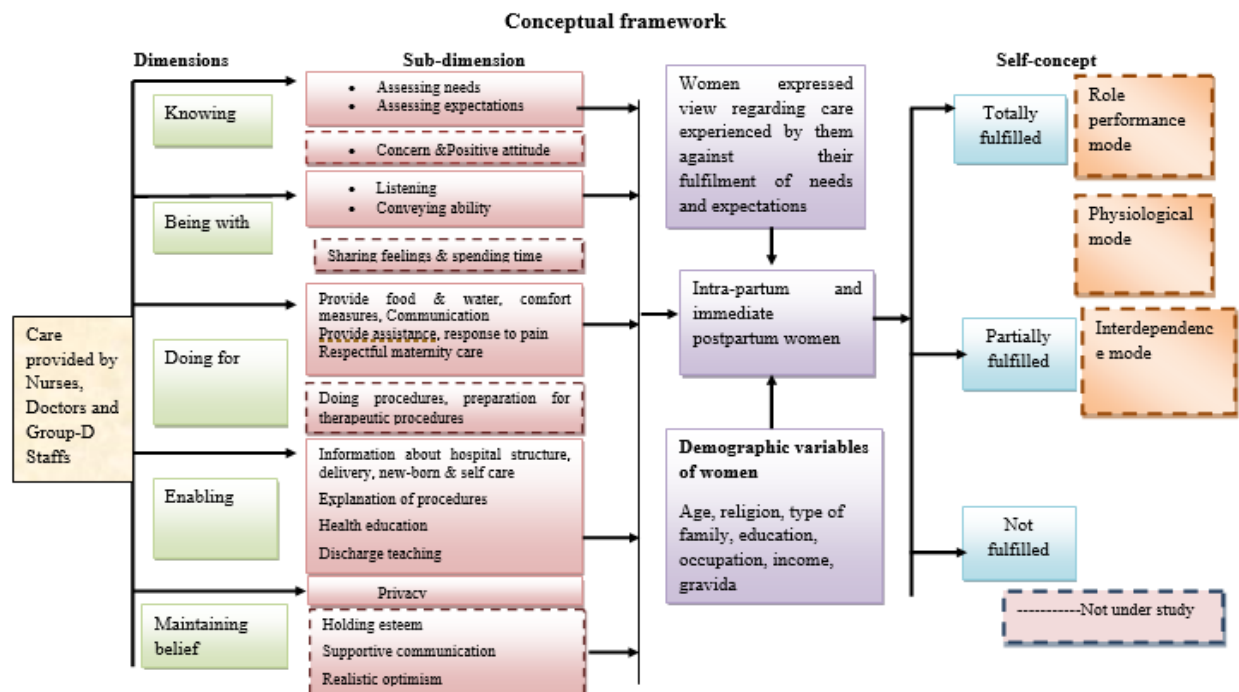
Conceptual framework

Dimensions

Sub-dimension

Self-concept

Care provided by Nurses, Doctors and Group-D Staffs

Knowing

- Assessing needs
- Assessing expectations

- Concern &Positive attitude

Being with

- Listening
- Conveying ability

Sharing feelings & spending time

Doing for

Provide food & water, comfort measures, Communication
Provide assistance, response to pain
Respectful maternity care

Doing procedures, preparation for therapeutic procedures

Enabling

Information about hospital structure, delivery, new-born & self care
Explanation of procedures
Health education
Discharge teaching

Privacv

Maintaining belief

Holding esteem
Supportive communication
Realistic optimism

Women expressed view regarding care experienced by them against their fulfilment of needs and expectations

Intra-partum and immediate postpartum women

Demographic variables of women

Age, religion, type of family, education, occupation, income, gravida

Totally fulfilled

Partially fulfilled

Not fulfilled

Role performance mode

Physiological mode

Interdependence mode

-----------Not under study